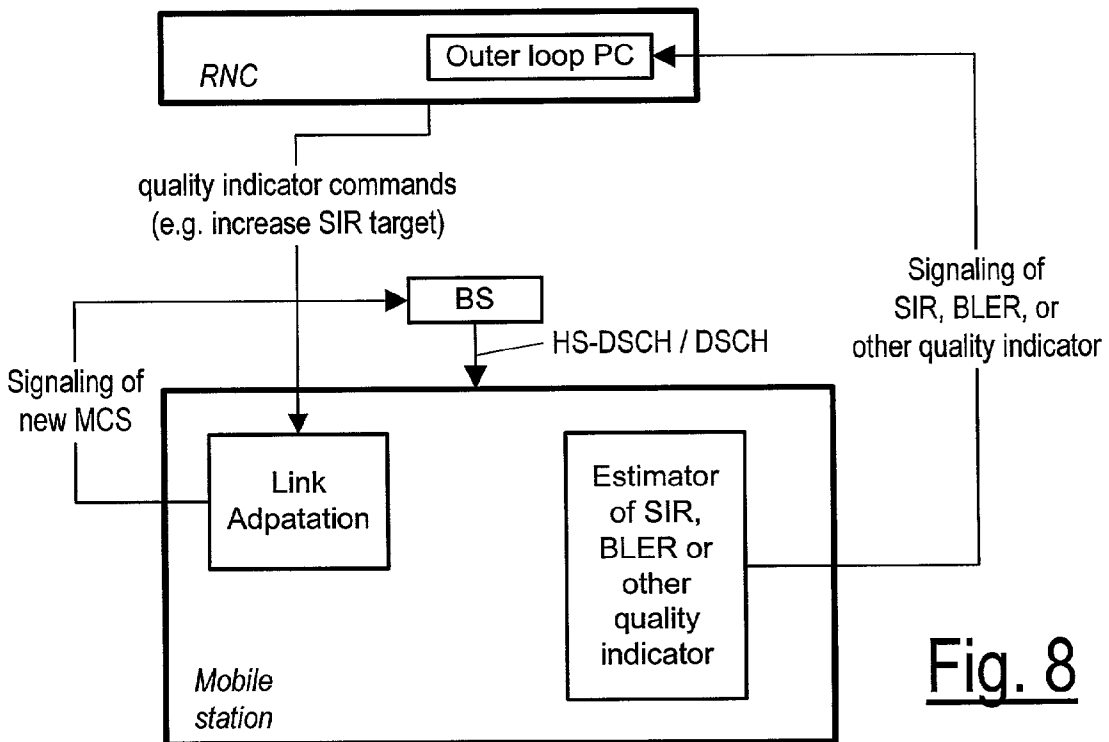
RNC

Outer loop PC

quality indicator commands (e.g. increase SIR target)

Signaling of SIR, BLER, or other quality indicator

BS

HS-DSCH / DSCH

Signaling of new MCS

Link Adpatation

Estimator of SIR, BLER or other quality indicator

Mobile station

Fig. 8